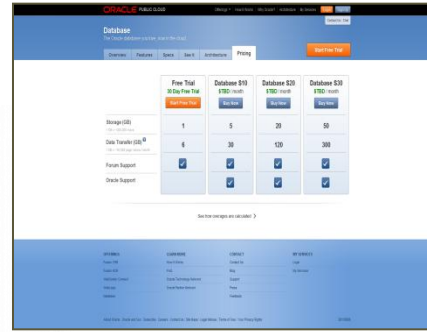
ORACLE PUBLIC CLOUD

Database
The Oracle database you've seen in the cloud

Overview Features Specs See it Architecture Pricing

Start Free Trial

| | Free Trial | Database $10 | Database $20 | Database $30 |
|---|---|---|---|---|
| | 30 Day Free Trial | $TBD / month | $TBD / month | $TBD / month |
| | Start Free Trial | Buy Now | Buy Now | Buy Now |
| Storage (GB) | 1 | 5 | 20 | 50 |
| Data Transfer (GB) | 6 | 30 | 120 | 300 |
| Forum Support | ✓ | ✓ | ✓ | ✓ |
| Oracle Support | | ✓ | ✓ | ✓ |

See how overages are calculated

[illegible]